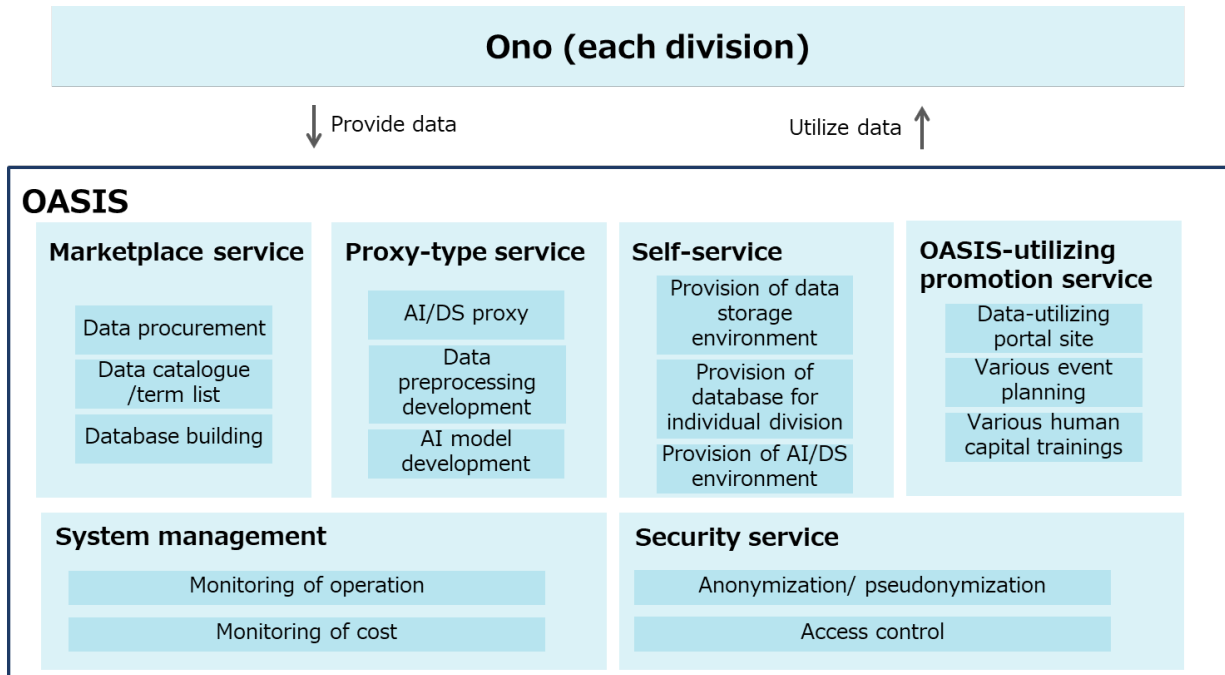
Ono (each division)

Provide data

Utilize data

OASIS

Marketplace service

Data procurement

Data catalogue /term list

Database building

Proxy-type service

AI/DS proxy

Data preprocessing development

AI model development

Self-service

Provision of data storage environment

Provision of database for individual division

Provision of AI/DS environment

OASIS-utilizing promotion service

Data-utilizing portal site

Various event planning

Various human capital trainings

System management

Monitoring of operation

Monitoring of cost

Security service

Anonymization/ pseudonymization

Access control